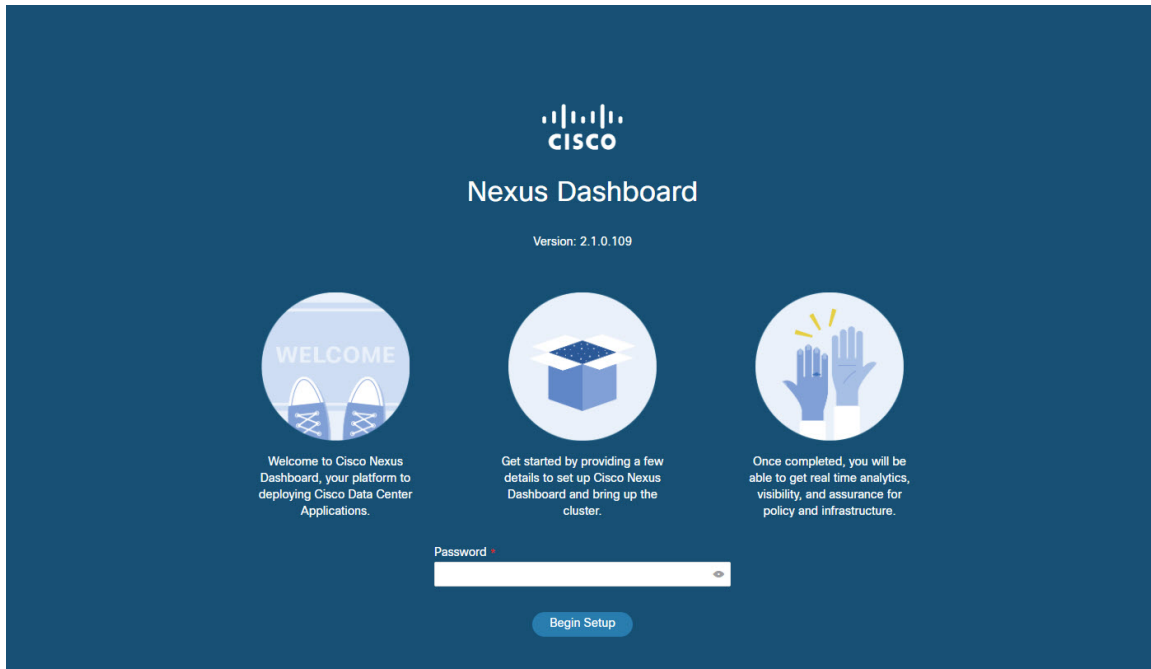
cisco

Nexus Dashboard

Version: 2.1.0.109

WELCOME

Welcome to Cisco Nexus Dashboard, your platform to deploying Cisco Data Center Applications.

Get started by providing a few details to set up Cisco Nexus Dashboard and bring up the cluster.

Once completed, you will be able to get real time analytics, visibility, and assurance for policy and infrastructure.

Password *

Begin Setup